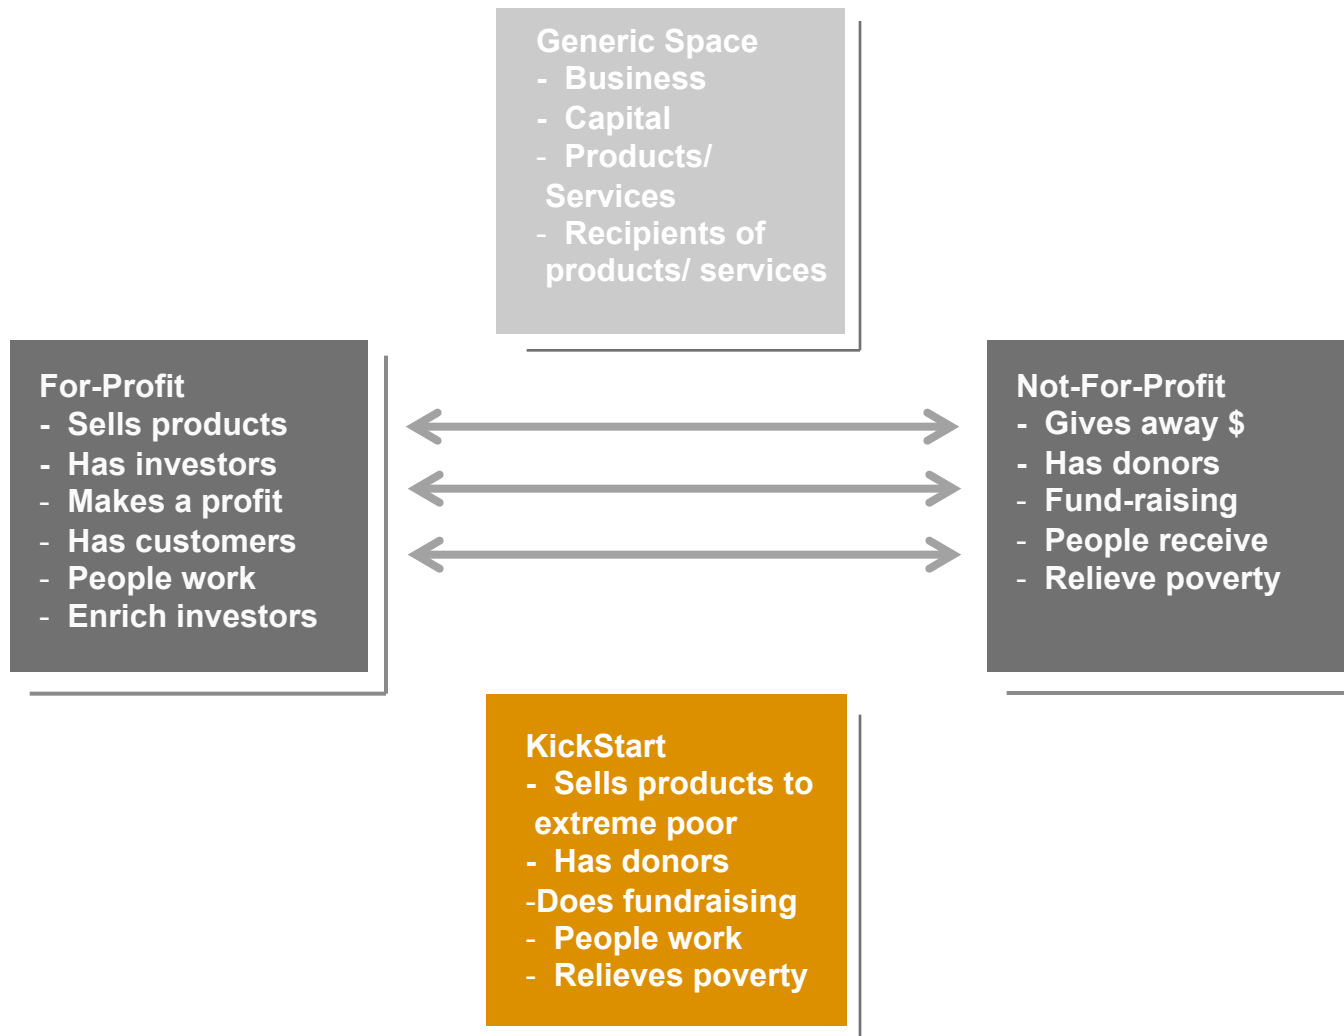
Generic Space
- Business
- Capital
- Products/ Services
- Recipients of products/ services

For-Profit
- Sells products
- Has investors
- Makes a profit
- Has customers
- People work
- Enrich investors

Not-For-Profit
- Gives away $
- Has donors
- Fund-raising
- People receive
- Relieve poverty

KickStart
- Sells products to extreme poor
- Has donors
-Does fundraising
- People work
- Relieves poverty